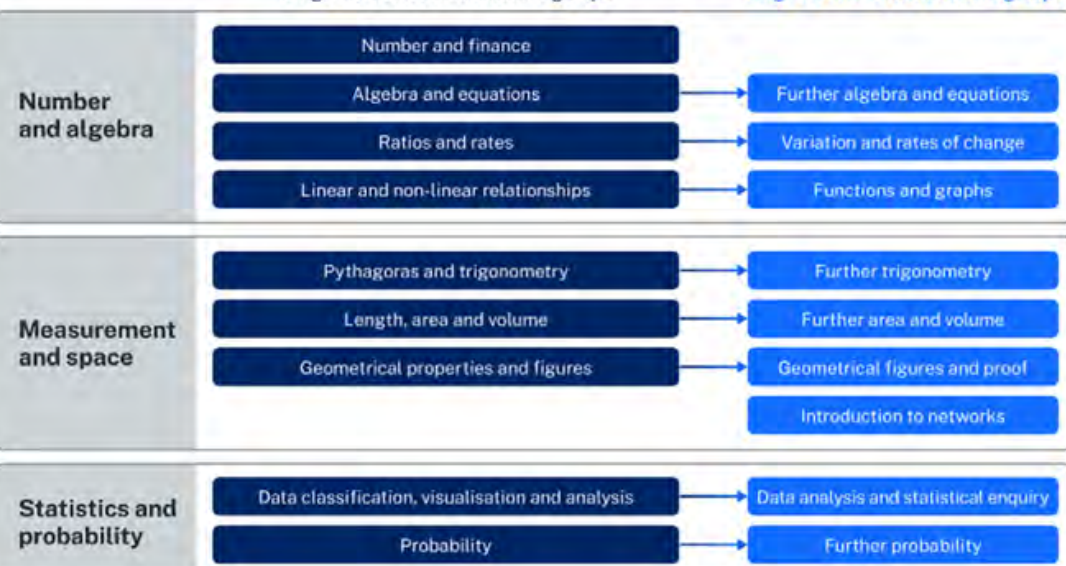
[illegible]

Number and algebra

Number and finance

Algebra and equations

Further algebra and equations

Ratios and rates

Variation and rates of change

Linear and non-linear relationships

Functions and graphs

Measurement and space

Pythagoras and trigonometry

Further trigonometry

Length, area and volume

Further area and volume

Geometrical properties and figures

Geometrical figures and proof

Introduction to networks

Statistics and probability

Data classification, visualisation and analysis

Data analysis and statistical enquiry

Probability

Further probability